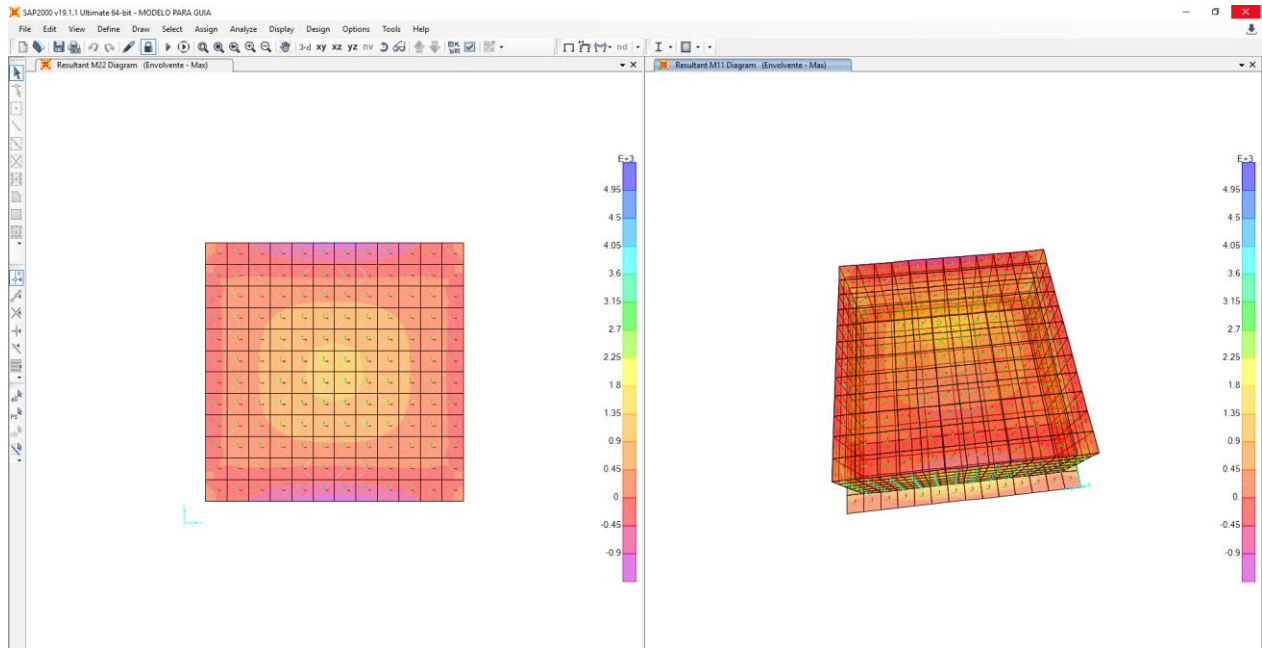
SAP2000 v19.1.1 Ultimate 64-bit - MODELO PARA GUIA

File Edit View Define Draw Select Assign Analyze Display Design Options Tools Help

3-d xy xz yz nv nd

Resultant M22 Diagram (Envolvente - Max)

E+3
4.95
4.5
4.05
3.6
3.15
2.7
2.25
1.8
1.35
0.9
0.45
0.
-0.45
-0.9

Resultant M11 Diagram (Envolvente - Max)

E+3
4.95
4.5
4.05
3.6
3.15
2.7
2.25
1.8
1.35
0.9
0.45
0.
-0.45
-0.9